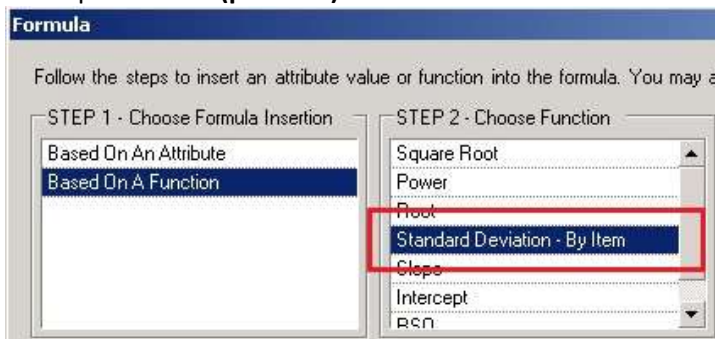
Formula

Follow the steps to insert an attribute value or function into the formula. You may a

STEP 1 - Choose Formula Insertion

Based On An Attribute
Based On A Function

STEP 2 - Choose Function

Square Root
Power
Root
Standard Deviation - By Item
Slope
Intercept
RSQ